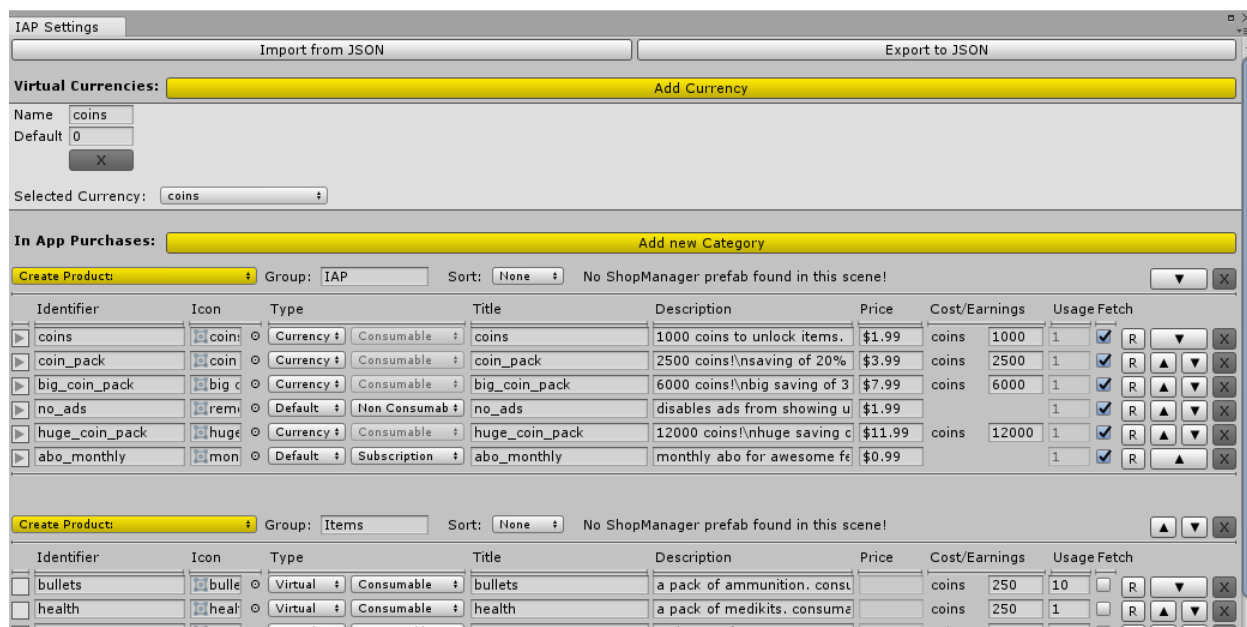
IAP Settings

Import from JSON | Export to JSON

Virtual Currencies: Add Currency

Name coins
Default 0
X

Selected Currency: coins

In App Purchases: Add new Category

Create Product: Group: IAP Sort: None No ShopManager prefab found in this scene!

| Identifier | Icon | Type | | Title | Description | Price | Cost/Earnings | | Usage | Fetch |
|---|---|---|---|---|---|---|---|---|---|---|
| coins | coins | Currency | Consumable | coins | 1000 coins to unlock items. | $1.99 | coins | 1000 | 1 | ✓ |
| coin_pack | coin | Currency | Consumable | coin_pack | 2500 coins!\nsaving of 20% | $3.99 | coins | 2500 | 1 | ✓ |
| big_coin_pack | big c | Currency | Consumable | big_coin_pack | 6000 coins!\nbig saving of 3 | $7.99 | coins | 6000 | 1 | ✓ |
| no_ads | remo | Default | Non Consumab | no_ads | disables ads from showing u | $1.99 | | | 1 | ✓ |
| huge_coin_pack | huge | Currency | Consumable | huge_coin_pack | 12000 coins!\nhuge saving c | $11.99 | coins | 12000 | 1 | ✓ |
| abo_monthly | mon | Default | Subscription | abo_monthly | monthly abo for awesome fe | $0.99 | | | 1 | ✓ |

Create Product: Group: Items Sort: None No ShopManager prefab found in this scene!

| Identifier | Icon | Type | | Title | Description | Price | Cost/Earnings | | Usage | Fetch |
|---|---|---|---|---|---|---|---|---|---|---|
| bullets | bulle | Virtual | Consumable | bullets | a pack of ammunition. consu | | coins | 250 | 10 | |
| health | heal | Virtual | Consumable | health | a pack of medikits. consuma | | coins | 250 | 1 | |